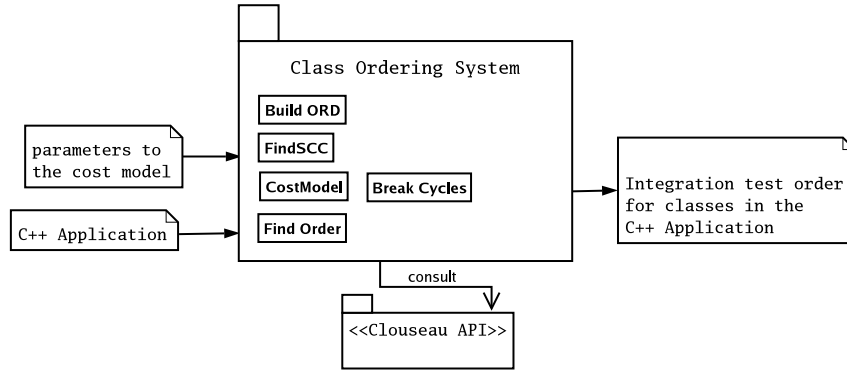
Class Ordering System

Build ORD

FindSCC

CostModel

Break Cycles

Find Order

parameters to the cost model

C++ Application

Integration test order for classes in the C++ Application

consult

<<Clouseau API>>